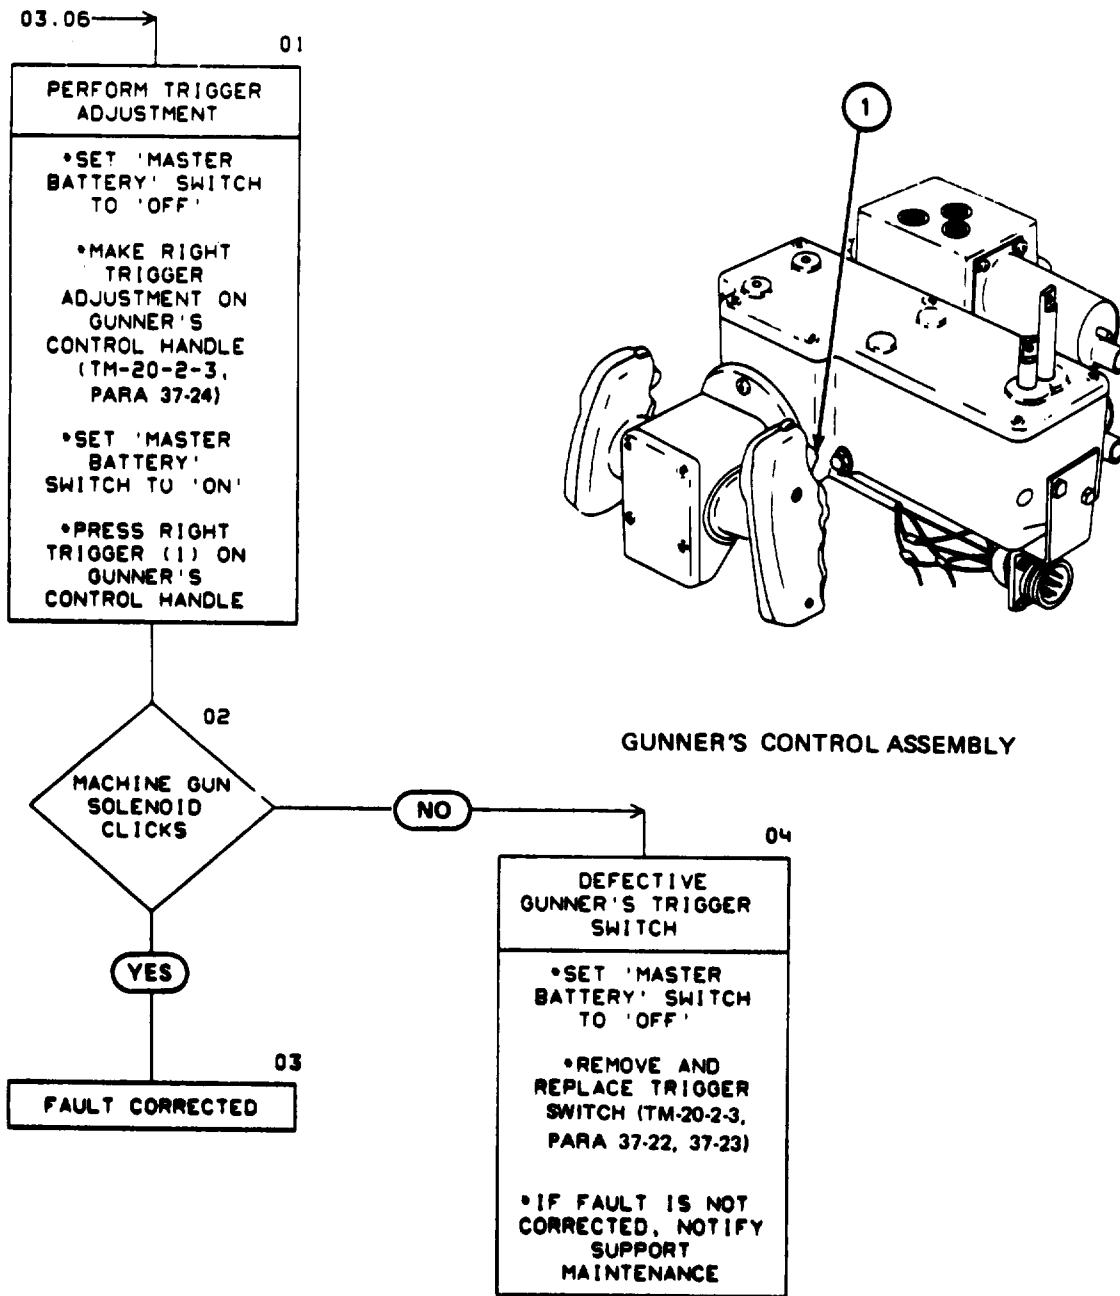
03.06

01

PERFORM TRIGGER ADJUSTMENT

•SET 'MASTER BATTERY' SWITCH TO 'OFF'

•MAKE RIGHT TRIGGER ADJUSTMENT ON GUNNER'S CONTROL HANDLE (TM-20-2-3, PARA 37-24)

•SET 'MASTER BATTERY' SWITCH TO 'ON'

•PRESS RIGHT TRIGGER (1) ON GUNNER'S CONTROL HANDLE

1

GUNNER'S CONTROL ASSEMBLY

02

MACHINE GUN SOLENOID CLICKS

NO

04

DEFECTIVE GUNNER'S TRIGGER SWITCH

•SET 'MASTER BATTERY' SWITCH TO 'OFF'

•REMOVE AND REPLACE TRIGGER SWITCH (TM-20-2-3, PARA 37-22, 37-23)

•IF FAULT IS NOT CORRECTED, NOTIFY SUPPORT MAINTENANCE

YES

03

FAULT CORRECTED